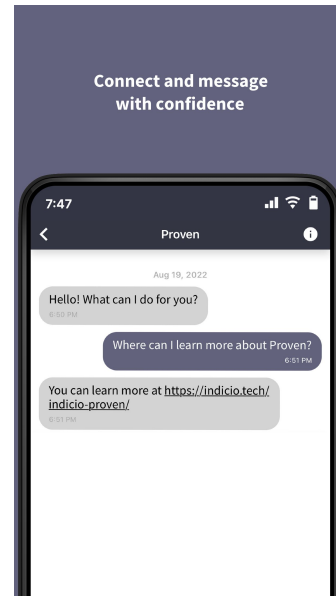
Connect and message with confidence

7:47

Proven

Aug 19, 2022

Hello! What can I do for you?
6:50 PM

Where can I learn more about Proven?
6:51 PM

You can learn more at https://indicio.tech/indicio-proven/
6:51 PM